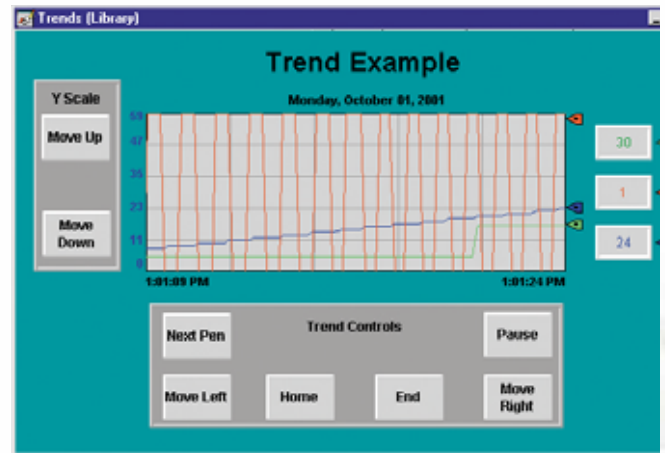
Trends (Library)

Trend Example

Y Scale

Move Up

Move Down

Monday, October 01, 2001

59
47
35
23
11
0

1:01:09 PM

1:01:24 PM

30

1

24

Next Pen

Trend Controls

Pause

Move Left

Home

End

Move Right